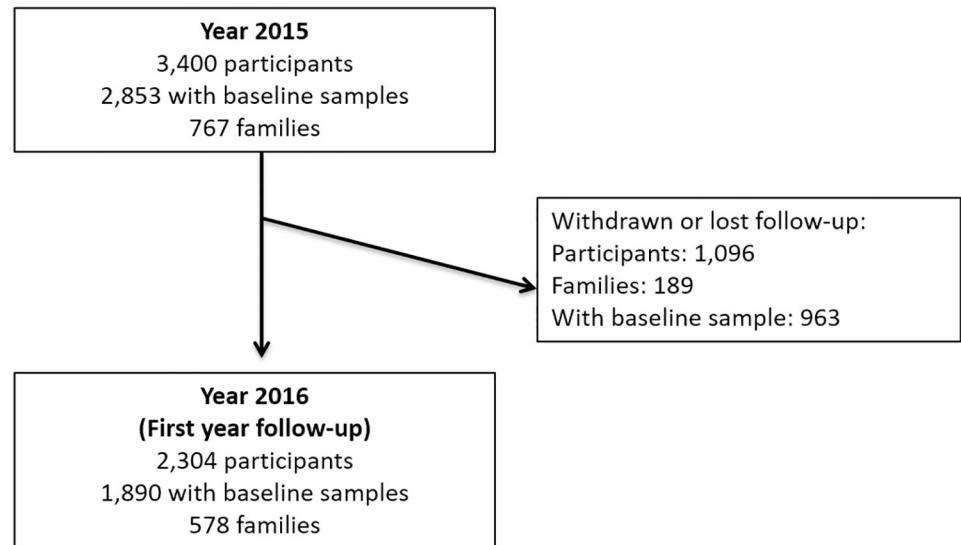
Year 2015
3,400 participants
2,853 with baseline samples
767 families

Withdrawn or lost follow-up:
Participants: 1,096
Families: 189
With baseline sample: 963

Year 2016
(First year follow-up)
2,304 participants
1,890 with baseline samples
578 families